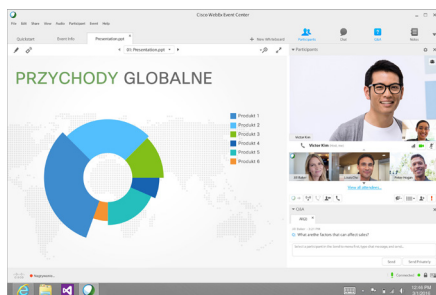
Cisco WebEx Event Center

File Edit Share View Audio Participant Event Help

Quickstart Event Info Prezentacja.ppt

+ New Whiteboard

Participants Chat Q&A Notes

3/5 Prezentacja.ppt

PRZYCHODY GLOBALNE

Produkt 1
Produkt 2
Produkt 3
Produkt 4
Produkt 5
Produkt 6

Participants

Victor Kim

Victor Kim

View all attendees

Q&A

What are the factors that can affect sales?

Send Send Privately

Registration

Connected

12:46 PM